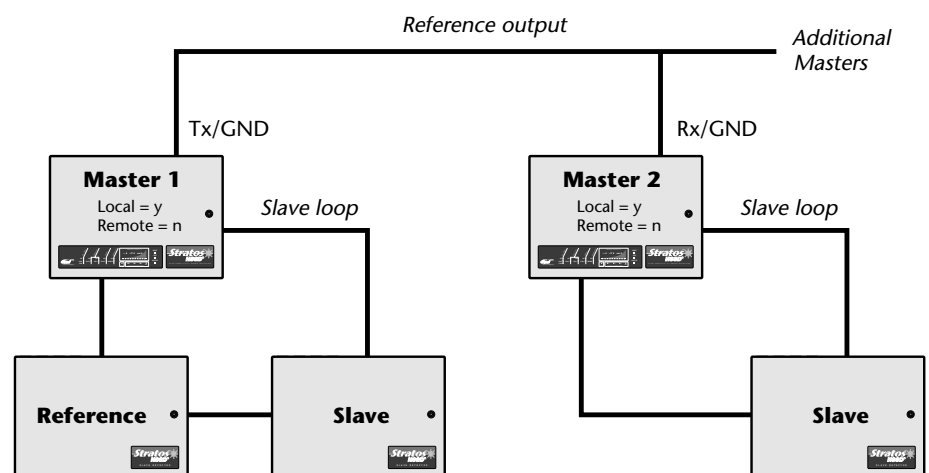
Reference output

Additional Masters

Tx/GND

Rx/GND

Master 1
Local = y
Remote = n

Slave loop

Stratos

Master 2
Local = y
Remote = n

Slave loop

Stratos

Reference

Stratos

Slave

Stratos

Slave

Stratos